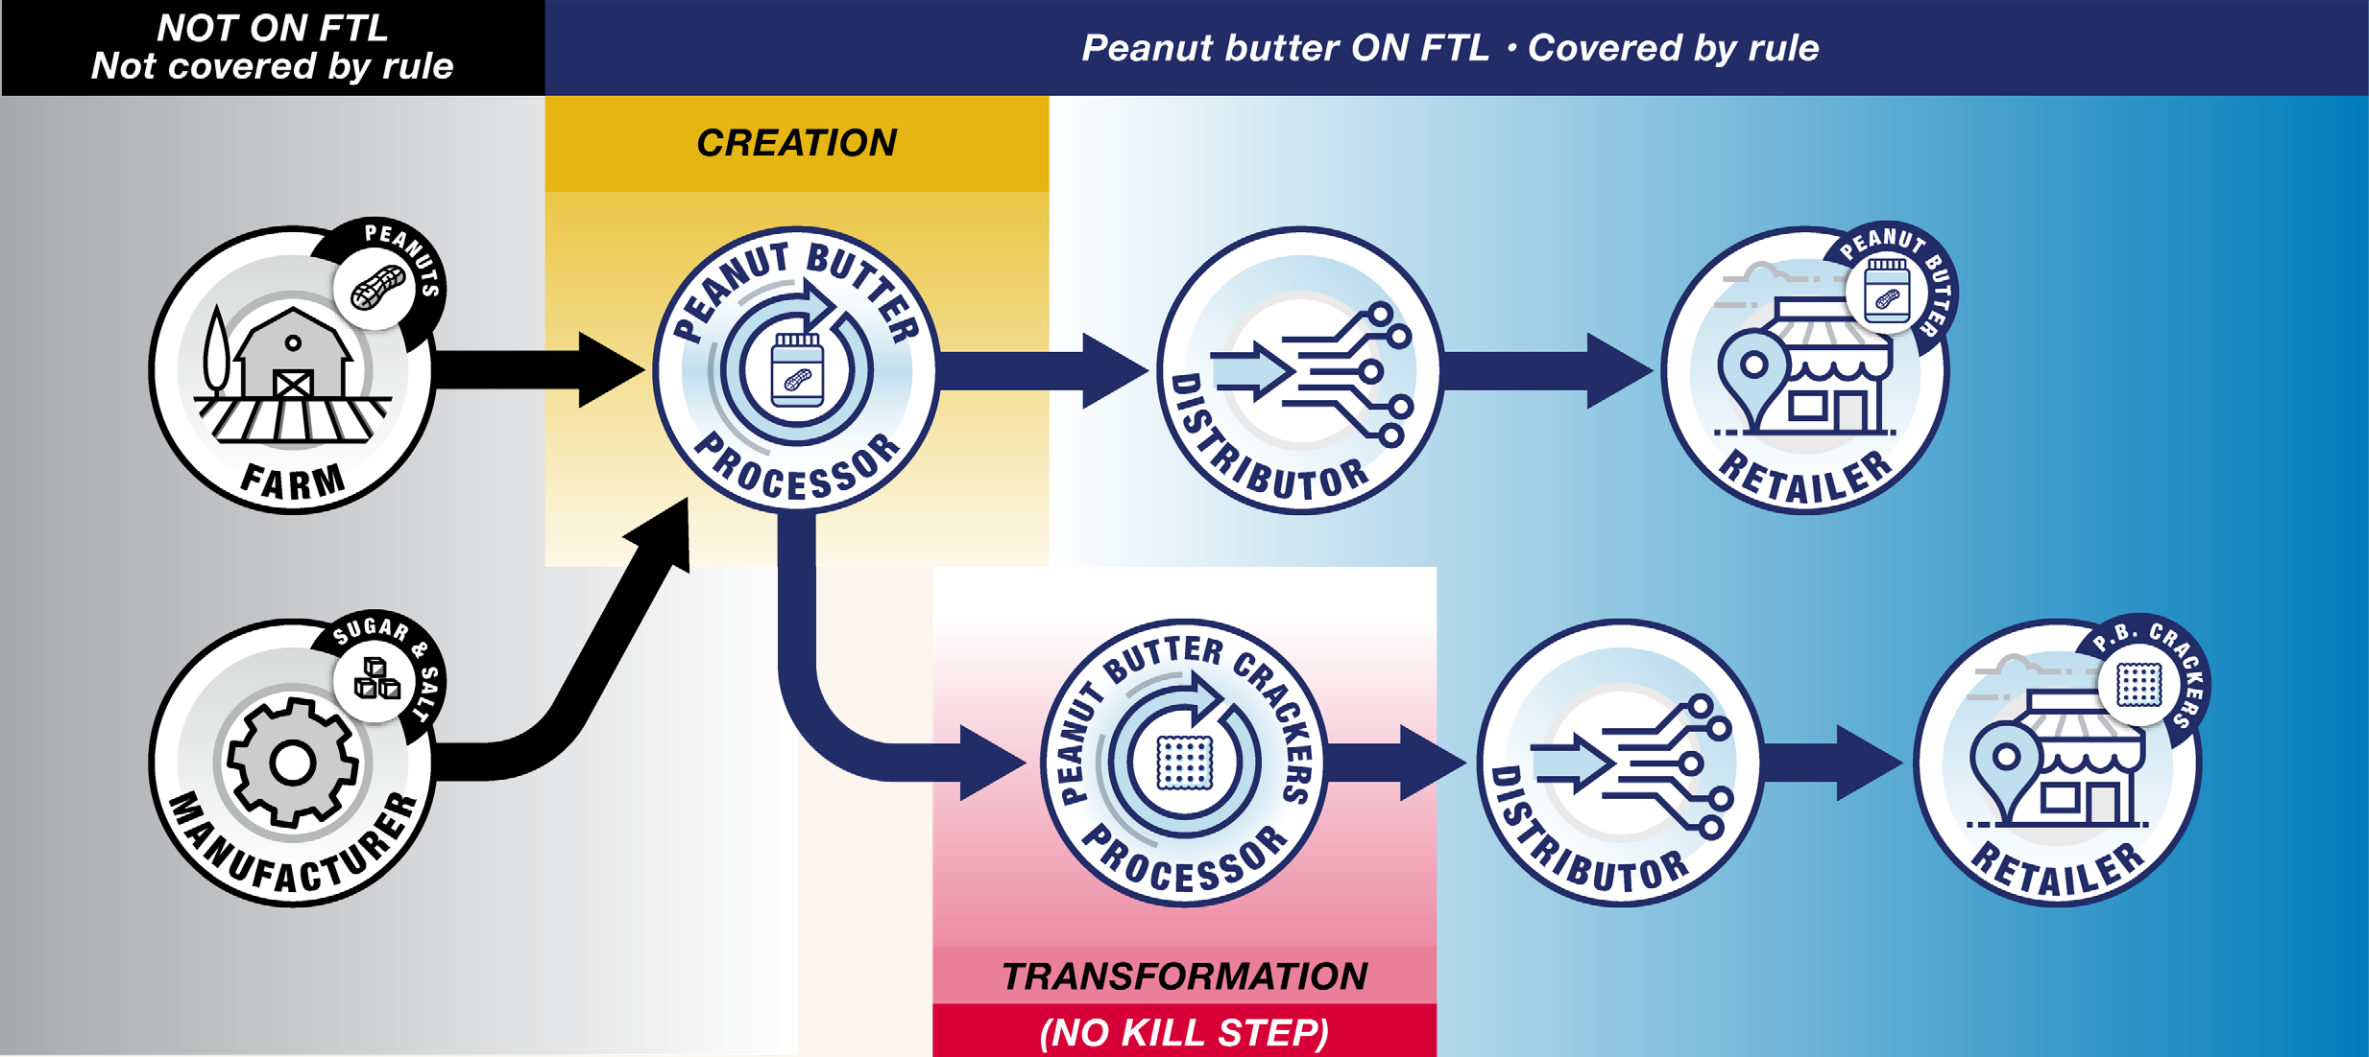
NOT ON FTL
Not covered by rule

Peanut butter ON FTL • Covered by rule

CREATION

PEANUTS

FARM

PEANUT BUTTER PROCESSOR

DISTRIBUTOR

PEANUT BUTTER

RETAILER

SUGAR & SALT

MANUFACTURER

PEANUT BUTTER CRACKERS PROCESSOR

DISTRIBUTOR

P.B. CRACKERS

RETAILER

TRANSFORMATION
(NO KILL STEP)